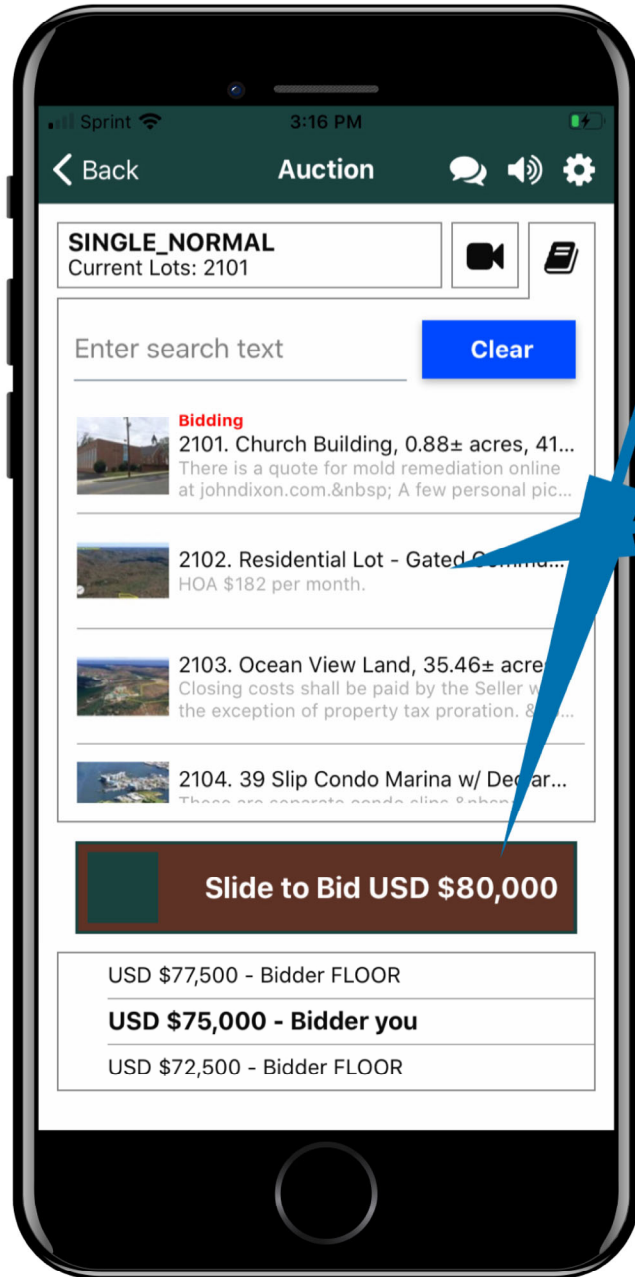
Sprint
3:16 PM

Back
Auction

SINGLE_NORMAL
Current Lots: 2101

Enter search text
Clear

Bidding
2101. Church Building, 0.88± acres, 41...
There is a quote for mold remediation online at johndixon.com.&nbsp; A few personal pic...

2102. Residential Lot - Gated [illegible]
HOA $182 per month.

2103. Ocean View Land, 35.46± acre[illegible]
Closing costs shall be paid by the Seller w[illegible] the exception of property tax proration. &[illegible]

2104. 39 Slip Condo Marina w/ De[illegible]ar...
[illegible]

Slide to Bid USD $80,000

USD $77,500 - Bidder FLOOR
USD $75,000 - Bidder you
USD $72,500 - Bidder FLOOR